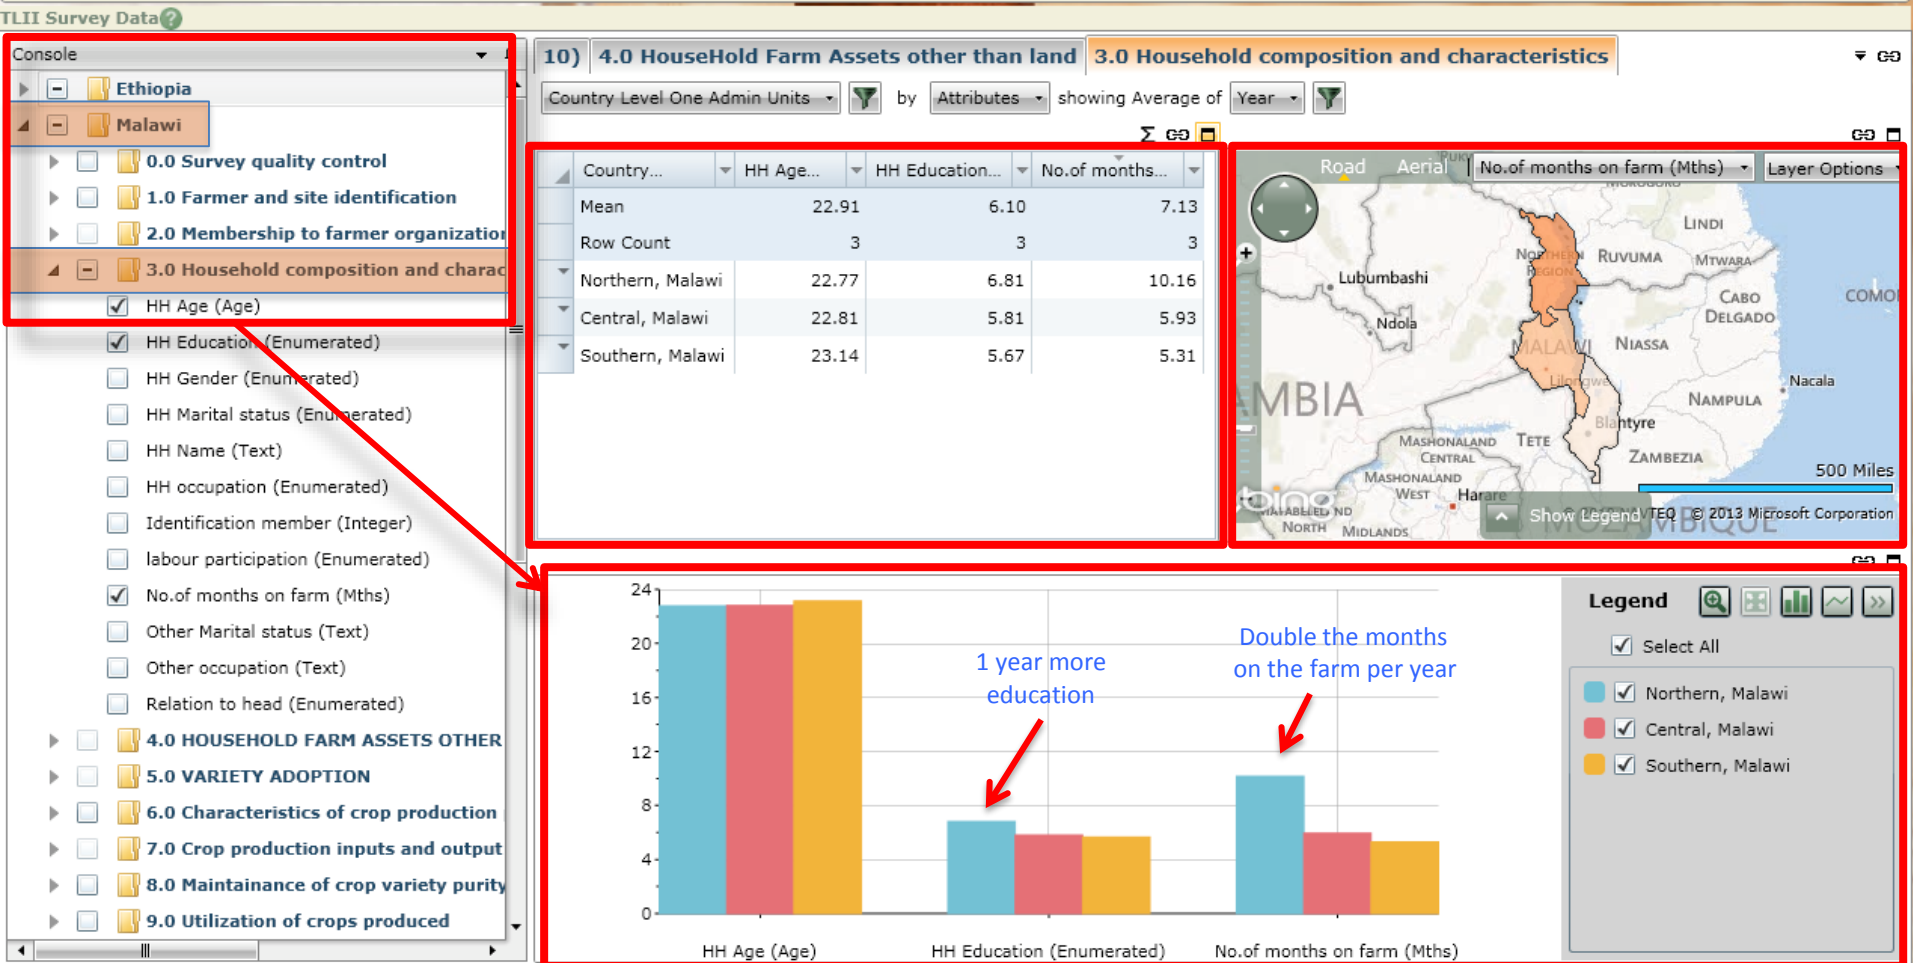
TLII Survey Data

Console

Ethiopia
Malawi
0.0 Survey quality control
1.0 Farmer and site identification
2.0 Membership to farmer organizatio
3.0 Household composition and charac
HH Age (Age)
HH Education (Enumerated)
HH Gender (Enumerated)
HH Marital status (Enumerated)
HH Name (Text)
HH occupation (Enumerated)
Identification member (Integer)
labour participation (Enumerated)
No.of months on farm (Mths)
Other Marital status (Text)
Other occupation (Text)
Relation to head (Enumerated)
4.0 HOUSEHOLD FARM ASSETS OTHER
5.0 VARIETY ADOPTION
6.0 Characteristics of crop production
7.0 Crop production inputs and output
8.0 Maintainance of crop variety purity
9.0 Utilization of crops produced

10) 4.0 HouseHold Farm Assets other than land 3.0 Household composition and characteristics

Country Level One Admin Units by Attributes showing Average of Year

| Country... | HH Age... | HH Education... | No.of months... |
|---|---|---|---|
| Mean | 22.91 | 6.10 | 7.13 |
| Row Count | 3 | 3 | 3 |
| Northern, Malawi | 22.77 | 6.81 | 10.16 |
| Central, Malawi | 22.81 | 5.81 | 5.93 |
| Southern, Malawi | 23.14 | 5.67 | 5.31 |

Road Aerial No.of months on farm (Mths) Layer Options
Lubumbashi Ndola Lindi Ruvuma Mtwara Cabo Delgado Comor Niassa Nacala Nampula Zambezia Tete Blantyre Lilongwe Malawi Northern Region Mashonaland Central Mashonaland West Harare Mashonaland North Midlands Zambia Mozambique
500 Miles
Show Legend
© 2013 Microsoft Corporation

24
20
16
12
8
4
0
1 year more education
Double the months on the farm per year
HH Age (Age)
HH Education (Enumerated)
No.of months on farm (Mths)

Legend
Select All
Northern, Malawi
Central, Malawi
Southern, Malawi